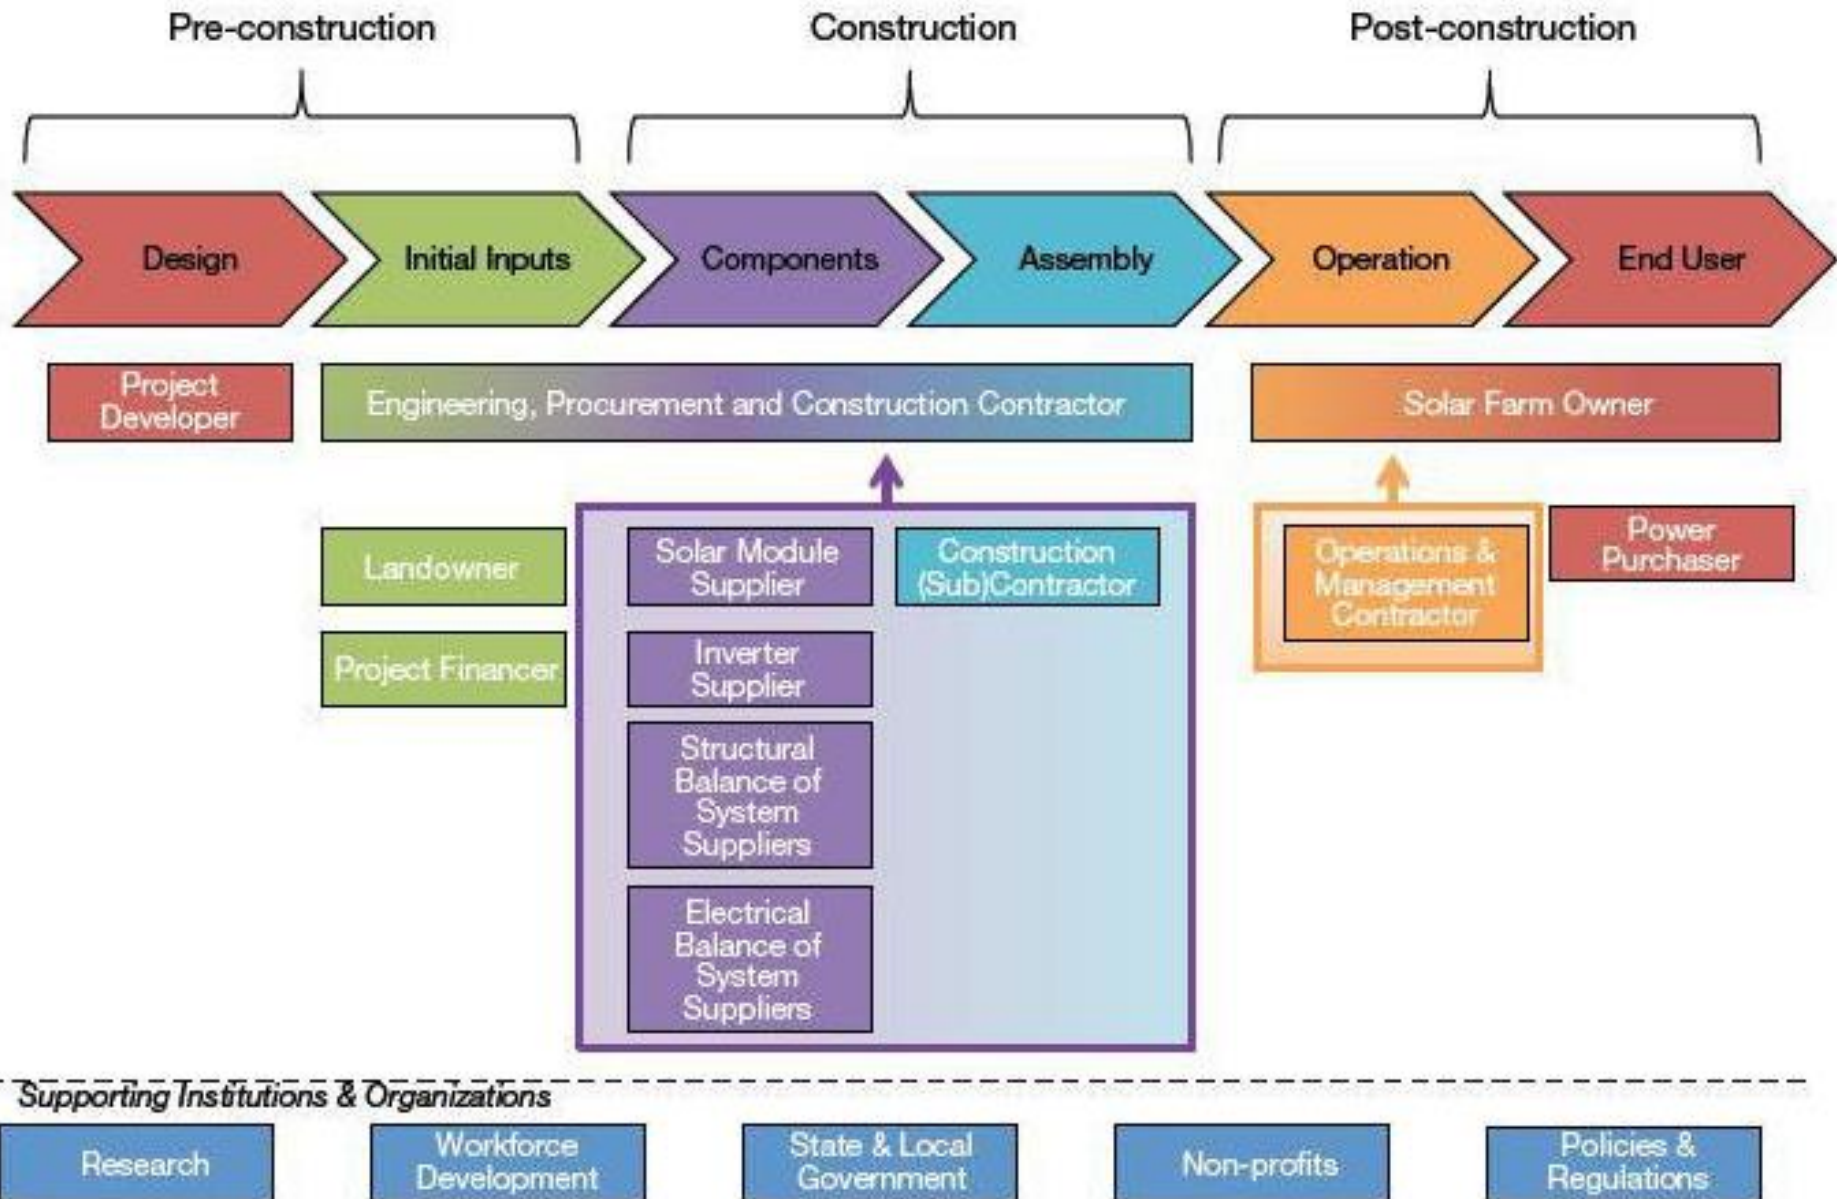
Pre-construction

Construction

Post-construction

Design

Initial Inputs

Components

Assembly

Operation

End User

Project Developer

Engineering, Procurement and Construction Contractor

Solar Farm Owner

Landowner

Project Financer

Solar Module Supplier

Construction (Sub)Contractor

Inverter Supplier

Structural Balance of System Suppliers

Electrical Balance of System Suppliers

Operations & Management Contractor

Power Purchaser

Supporting Institutions & Organizations

Research

Workforce Development

State & Local Government

Non-profits

Policies & Regulations